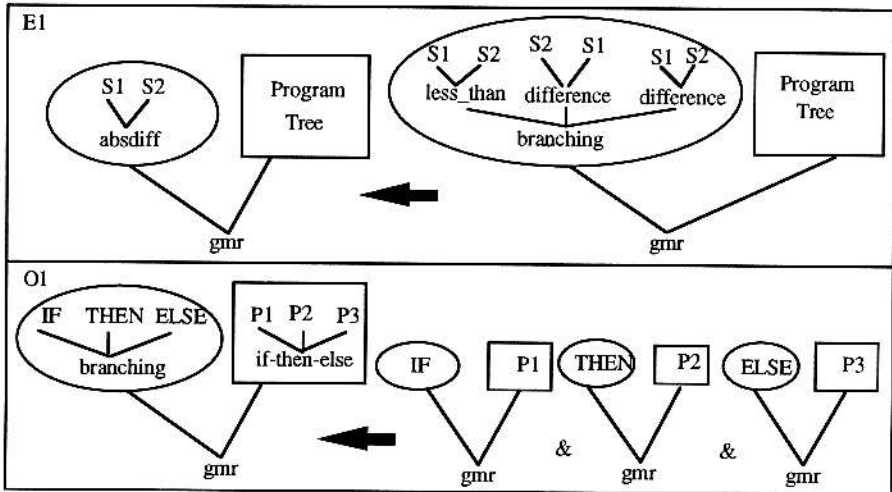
E1

S1 S2
absdiff

Program Tree

gmr

S1 S2
less_than

S2 S1
difference

S1 S2
difference

branching

Program Tree

gmr

O1

IF THEN ELSE
branching

P1 P2 P3
if-then-else

gmr

IF

P1

gmr

&

THEN

P2

gmr

&

ELSE

P3

gmr